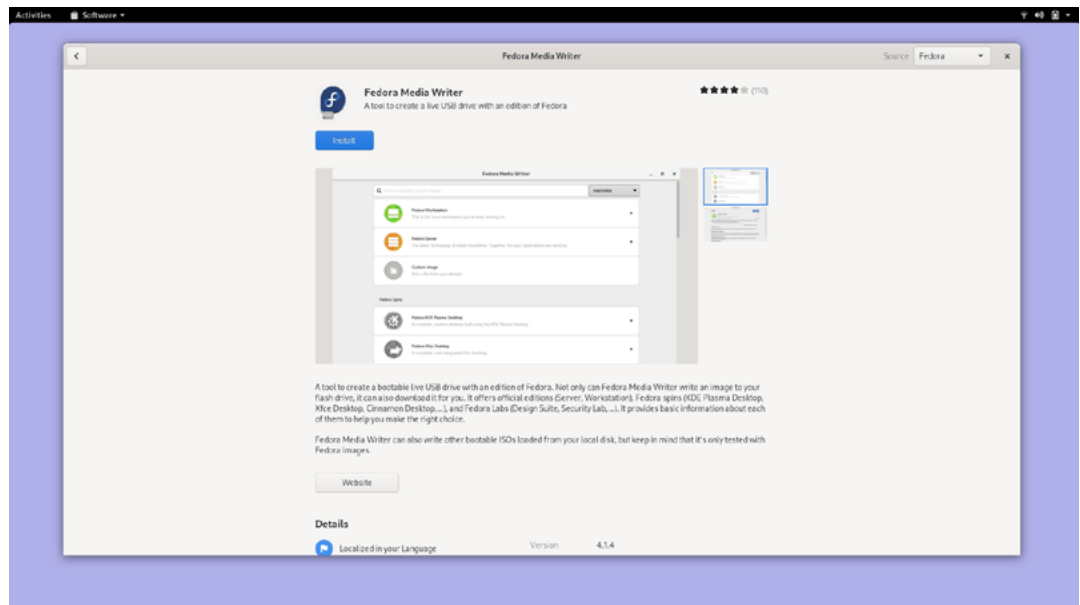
Activities Software ▾

Fedora Media Writer

Source Fedora

Fedora Media Writer
A tool to create a live USB drive with an edition of Fedora

(110)

Install

Fedora Media Writer

Fedora Workstation

Fedora Server

Custom Image

Fedora Spins

Fedora KDE Plasma Desktop

Fedora Xfce Desktop

A tool to create a bootable live USB drive with an edition of Fedora. Not only can Fedora Media Writer write an image to your flash drive, it can also download it for you. It offers official editions (Server, Workstation), Fedora spins (KDE Plasma Desktop, Xfce Desktop, Cinnamon Desktop,...), and Fedora Labs (Design Suite, Security Lab, ...). It provides basic information about each of them to help you make the right choice.

Fedora Media Writer can also write other bootable ISOs loaded from your local disk, but keep in mind that it's only tested with Fedora images.

Website

Details

Localized in your Language

Version 4.1.4